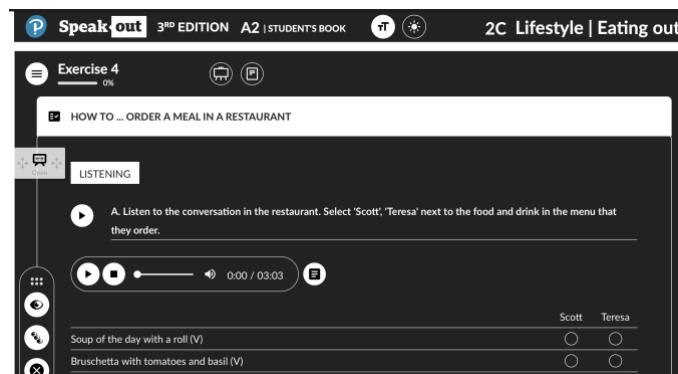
Speak out 3RD EDITION A2 | STUDENT'S BOOK

2C Lifestyle | Eating out

Exercise 4
0%

HOW TO ... ORDER A MEAL IN A RESTAURANT

Open

LISTENING

A. Listen to the conversation in the restaurant. Select 'Scott', 'Teresa' next to the food and drink in the menu that they order.

0:00 / 03:03

| | Scott | Teresa |
|---|---|---|
| Soup of the day with a roll (V) | | |
| Bruschetta with tomatoes and basil (V) | | |